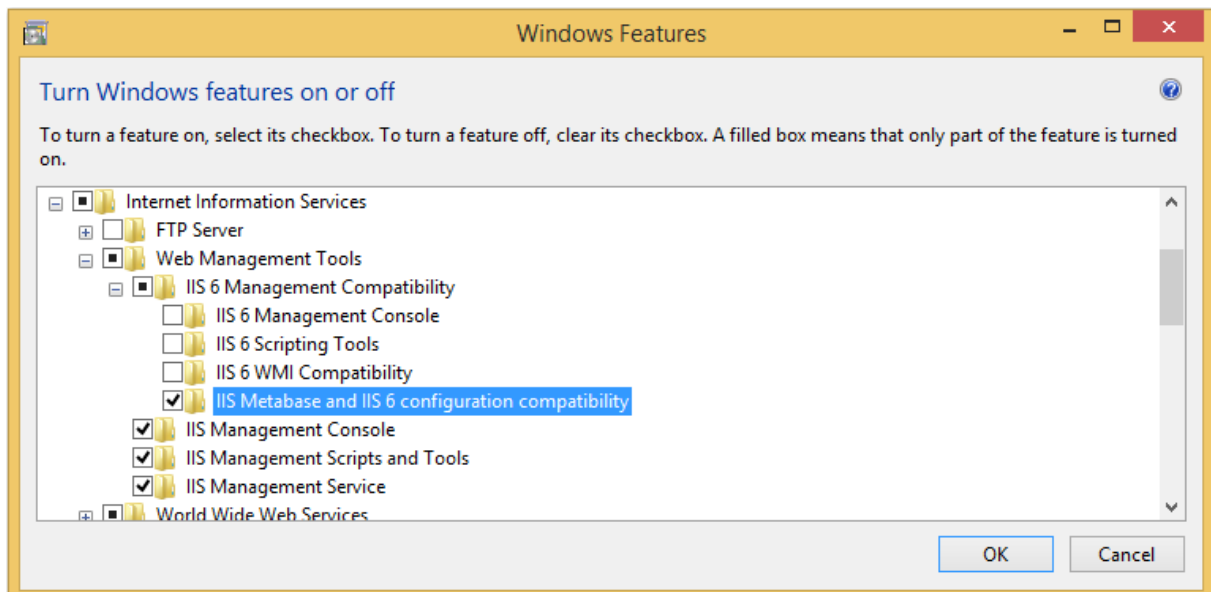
Windows Features

Turn Windows features on or off

To turn a feature on, select its checkbox. To turn a feature off, clear its checkbox. A filled box means that only part of the feature is turned on.

Internet Information Services
FTP Server
Web Management Tools
IIS 6 Management Compatibility
IIS 6 Management Console
IIS 6 Scripting Tools
IIS 6 WMI Compatibility
IIS Metabase and IIS 6 configuration compatibility
IIS Management Console
IIS Management Scripts and Tools
IIS Management Service
World Wide Web Services

OK
Cancel